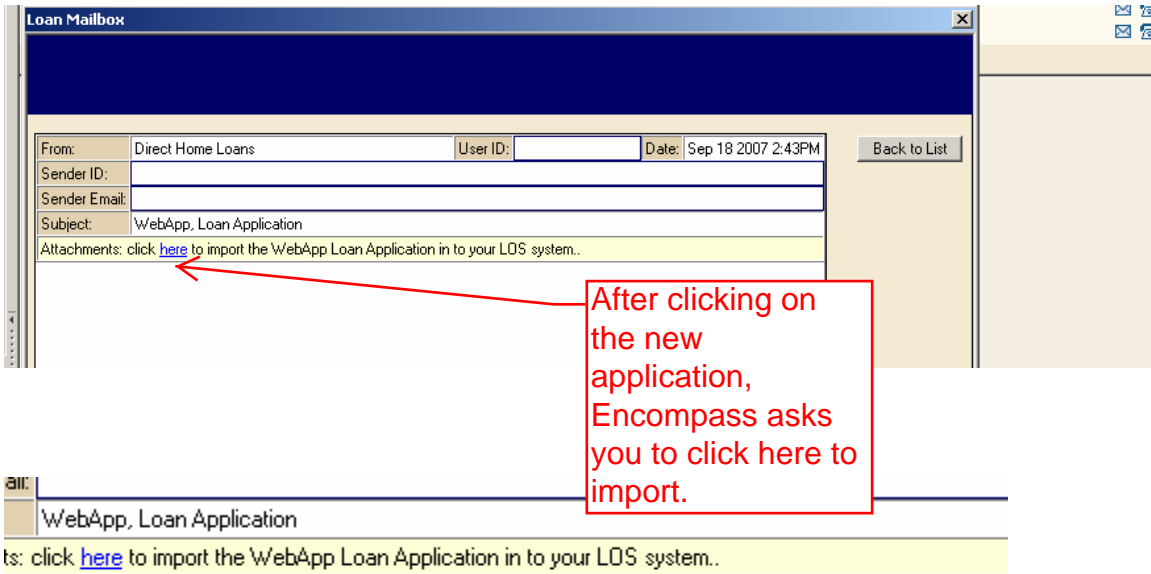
Loan Mailbox

| From: | Direct Home Loans | User ID: | | Date: | Sep 18 2007 2:43PM |
|---|---|---|---|---|---|
| Sender ID: | | | | | |
| Sender Email: | | | | | |
| Subject: | WebApp, Loan Application | | | | |

Attachments: click here to import the WebApp Loan Application in to your LOS system..

Back to List

After clicking on the new application, Encompass asks you to click here to import.

ail:

WebApp, Loan Application

ts: click here to import the WebApp Loan Application in to your LOS system..